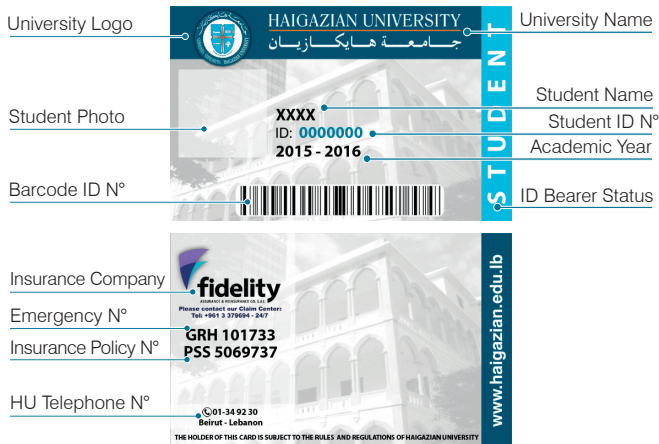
University Logo

HAIGAZIAN UNIVERSITY
جامعة هايكازيان

University Name

STUDENT

Student Photo

XXXX
ID: 0000000
2015 - 2016

Student Name
Student ID N°
Academic Year

Barcode ID N°

ID Bearer Status

Insurance Company

fidelity
ASSURANCE & REINSURANCE CO. S.A.L.
Please contact our Claim Center:
Tel: +961 3 379694 - 24/7

Emergency N°
Insurance Policy N°

GRH 101733
PSS 5069737

HU Telephone N°

01-34 92 30
Beirut - Lebanon

www.haigazian.edu.lb

THE HOLDER OF THIS CARD IS SUBJECT TO THE RULES AND REGULATIONS OF HAIGAZIAN UNIVERSITY